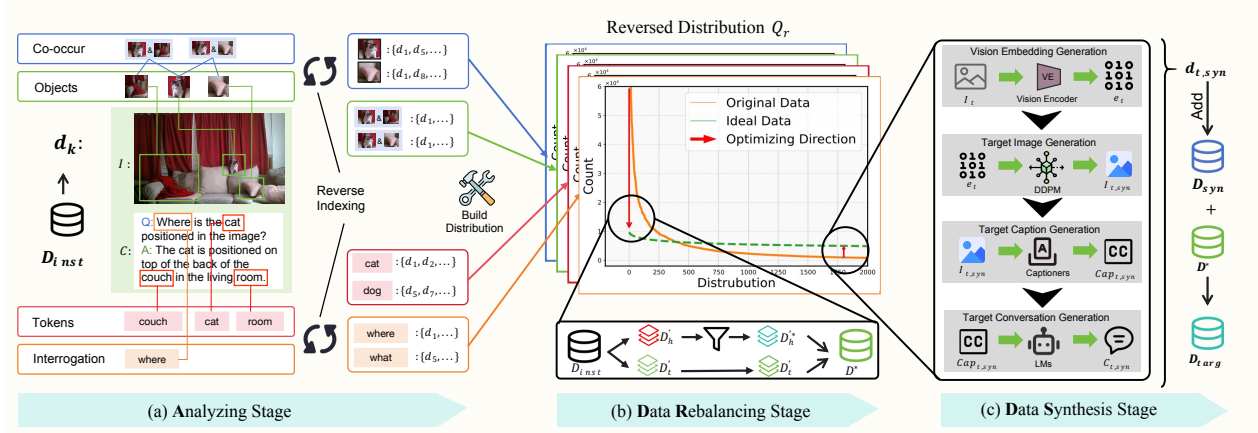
Co-occur

&

&

Objects

$d_k$:

$D_{inst}$

I :

C :

Q: Where is the cat positioned in the image?

A: The cat is positioned on top of the back of the couch in the living room.

Tokens

couch

cat

room

Interrogation

where

Reverse Indexing

: $\{d_1, d_5, ...\}$

: $\{d_1, d_8, ...\}$

& : $\{d_1, ...\}$

& : $\{d_1, ...\}$

Build Distribution

cat : $\{d_1, d_2, ...\}$

dog : $\{d_5, d_7, ...\}$

where : $\{d_1, ...\}$

what : $\{d_5, ...\}$

Reversed Distribution $Q_r$

Count

Count

Count

$6 \times 10^4$

$6 \times 10^4$

$6 \times 10^4$

$6 \times 10^4$

6

5

4

3

2

1

0

0

250

500

750

1000

1250

1500

1750

2000

Distrubution

Original Data

Ideal Data

Optimizing Direction

$D_{inst}$

$D_h^{'}$

$D_h^{'*}$

$D_t^{'}$

$D_t^{'}$

$D^*$

Vision Embedding Generation

$I_t$

VE

Vision Encoder

$e_t$

Target Image Generation

$e_t$

DDPM

$I_{t,syn}$

Target Caption Generation

$I_{t,syn}$

Captioners

$Cap_{t,syn}$

Target Conversation Generation

$Cap_{t,syn}$

LMs

$C_{t,syn}$

$d_{t,syn}$

Add

$D_{syn}$

+

$D^*$

$D_{targ}$

(a) Analyzing Stage

(b) Data Rebalancing Stage

(c) Data Synthesis Stage